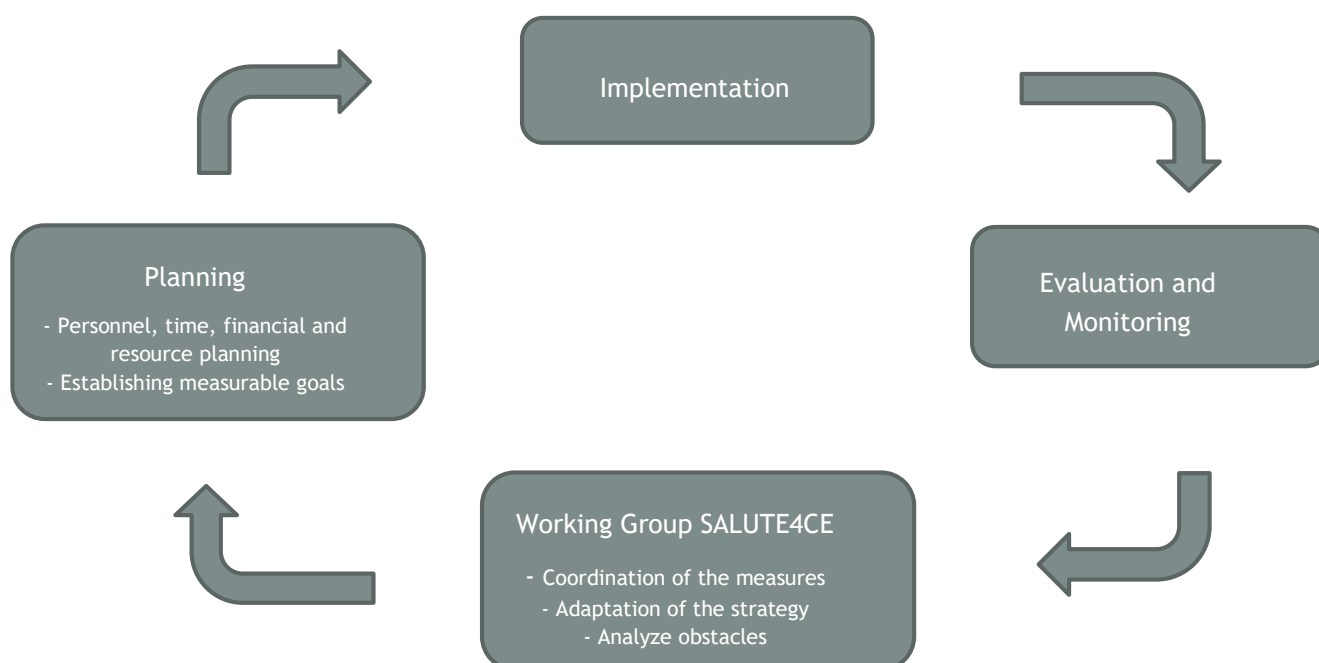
Implementation

Evaluation and Monitoring

Working Group SALUTE4CE

- Coordination of the measures
- Adaptation of the strategy
- Analyze obstacles

Planning

- Personnel, time, financial and resource planning
- Establishing measurable goals